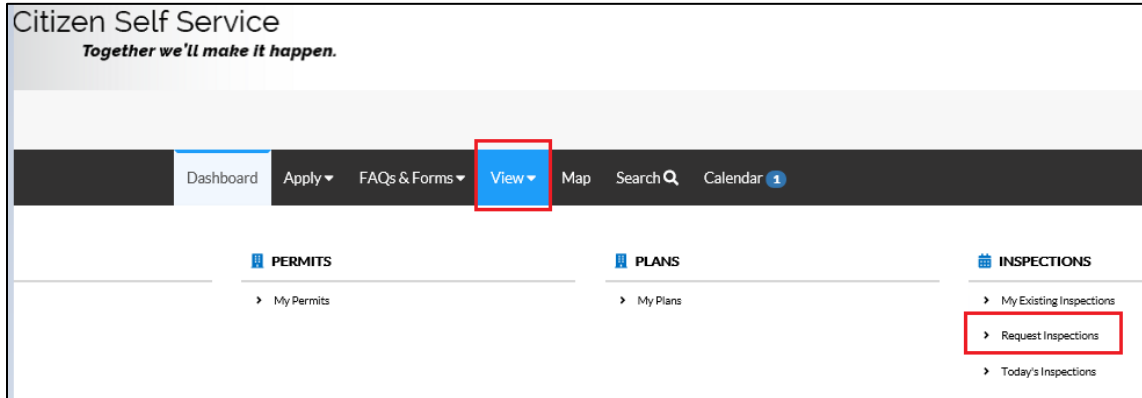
Citizen Self Service
Together we'll make it happen.

Dashboard Apply FAQs & Forms View Map Search Calendar 1

PERMITS
My Permits

PLANS
My Plans

INSPECTIONS
My Existing Inspections
Request Inspections
Today's Inspections